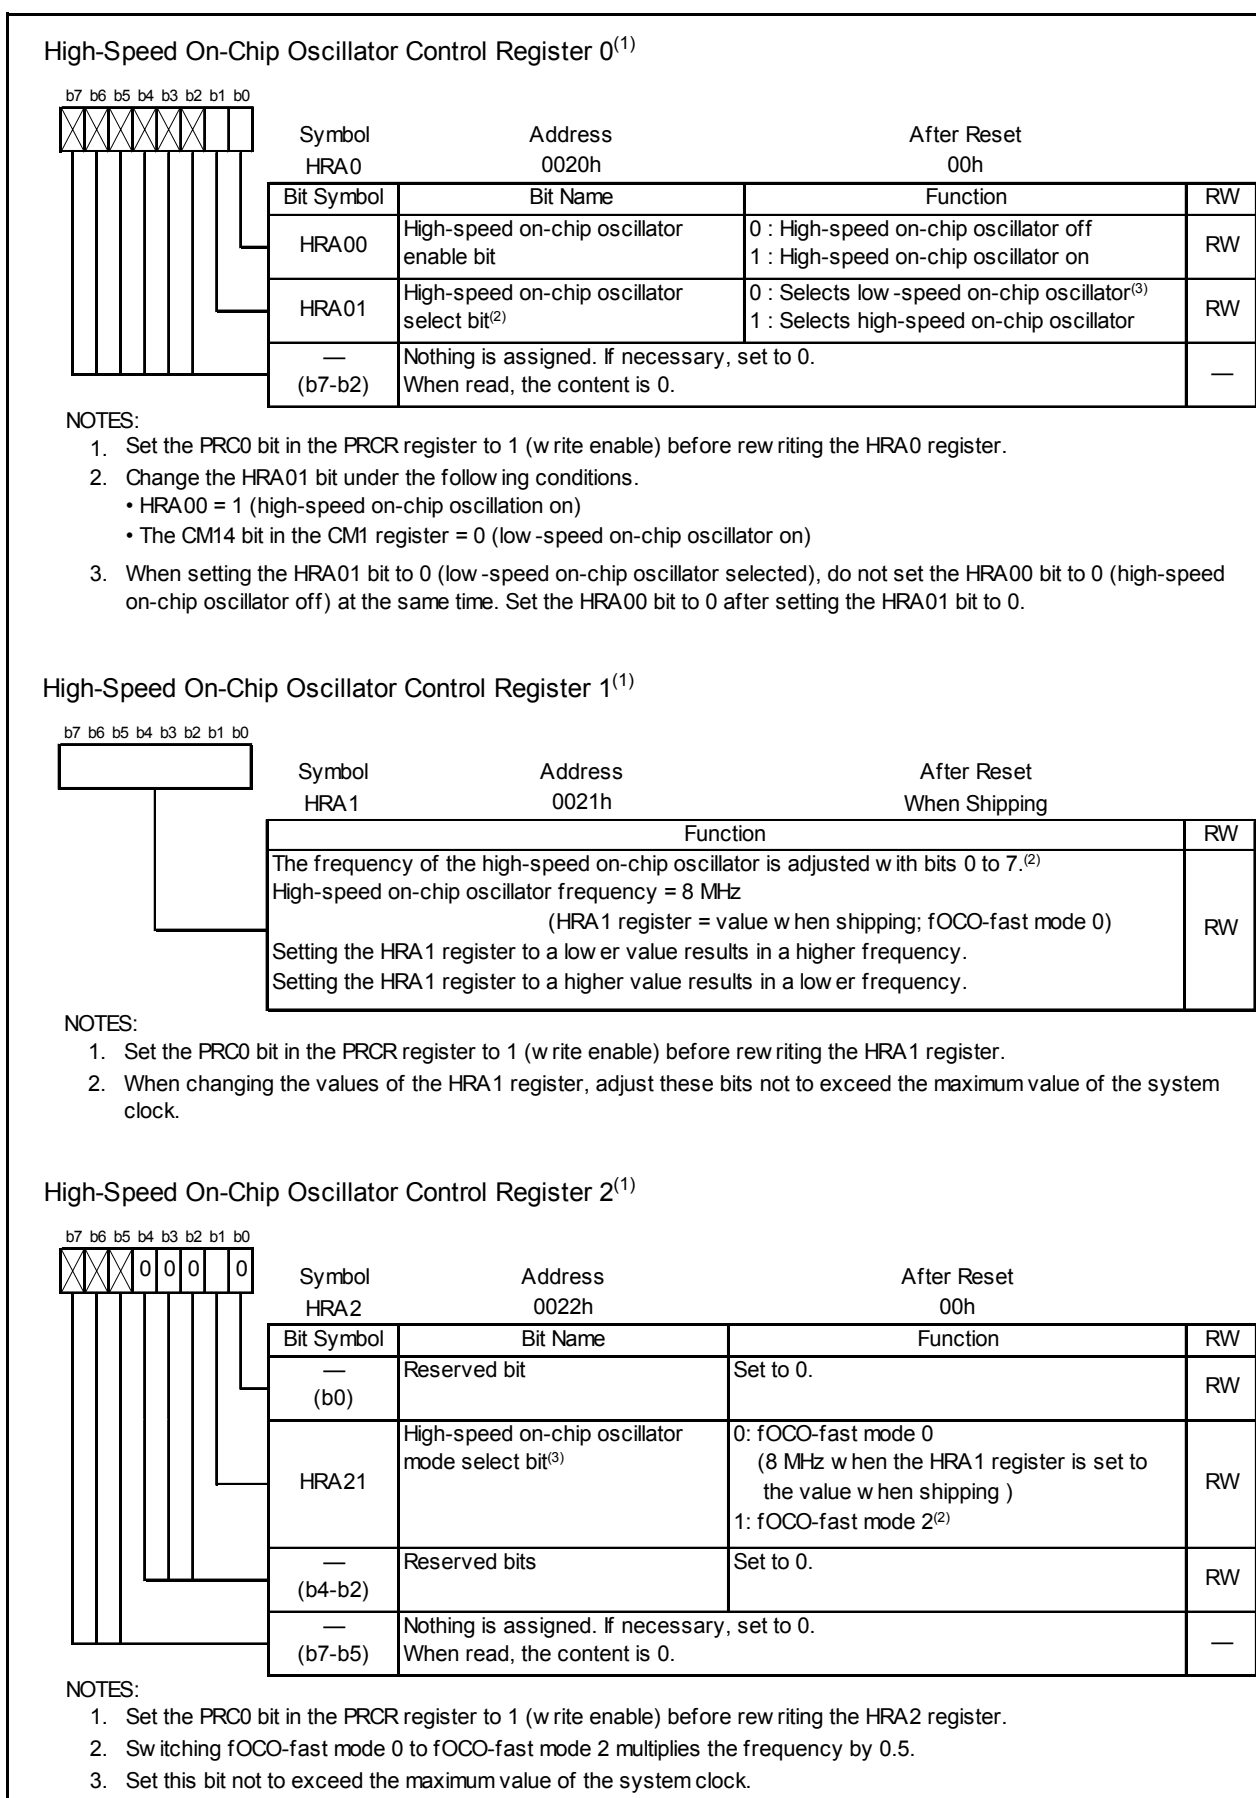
High-Speed On-Chip Oscillator Control Register 0$^{(1)}$

b7 b6 b5 b4 b3 b2 b1 b0

| Symbol | Address | After Reset |
|---|---|---|
| HRA0 | 0020h | 00h |

| Bit Symbol | Bit Name | Function | RW |
|---|---|---|---|
| HRA00 | High-speed on-chip oscillator enable bit | 0 : High-speed on-chip oscillator off<br>1 : High-speed on-chip oscillator on | RW |
| HRA01 | High-speed on-chip oscillator select bit$^{(2)}$ | 0 : Selects low -speed on-chip oscillator$^{(3)}$<br>1 : Selects high-speed on-chip oscillator | RW |
| — (b7-b2) | Nothing is assigned. If necessary, set to 0. When read, the content is 0. | | — |

NOTES:
1. Set the PRC0 bit in the PRCR register to 1 (w rite enable) before rew riting the HRA0 register.
2. Change the HRA01 bit under the follow ing conditions.
• HRA00 = 1 (high-speed on-chip oscillation on)
• The CM14 bit in the CM1 register = 0 (low -speed on-chip oscillator on)
3. When setting the HRA01 bit to 0 (low -speed on-chip oscillator selected), do not set the HRA00 bit to 0 (high-speed on-chip oscillator off) at the same time. Set the HRA00 bit to 0 after setting the HRA01 bit to 0.

High-Speed On-Chip Oscillator Control Register 1$^{(1)}$

b7 b6 b5 b4 b3 b2 b1 b0

| Symbol | Address | After Reset |
|---|---|---|
| HRA1 | 0021h | When Shipping |

| Function | RW |
|---|---|
| The frequency of the high-speed on-chip oscillator is adjusted w ith bits 0 to 7.$^{(2)}$<br>High-speed on-chip oscillator frequency = 8 MHz<br>(HRA1 register = value w hen shipping; fOCO-fast mode 0)<br>Setting the HRA1 register to a low er value results in a higher frequency.<br>Setting the HRA1 register to a higher value results in a low er frequency. | RW |

NOTES:
1. Set the PRC0 bit in the PRCR register to 1 (w rite enable) before rew riting the HRA1 register.
2. When changing the values of the HRA1 register, adjust these bits not to exceed the maximum value of the system clock.

High-Speed On-Chip Oscillator Control Register 2$^{(1)}$

b7 b6 b5 b4 b3 b2 b1 b0
0 0 0 0

| Symbol | Address | After Reset |
|---|---|---|
| HRA2 | 0022h | 00h |

| Bit Symbol | Bit Name | Function | RW |
|---|---|---|---|
| — (b0) | Reserved bit | Set to 0. | RW |
| HRA21 | High-speed on-chip oscillator mode select bit$^{(3)}$ | 0: fOCO-fast mode 0<br>(8 MHz w hen the HRA1 register is set to the value w hen shipping )<br>1: fOCO-fast mode 2$^{(2)}$ | RW |
| — (b4-b2) | Reserved bits | Set to 0. | RW |
| — (b7-b5) | Nothing is assigned. If necessary, set to 0. When read, the content is 0. | | — |

NOTES:
1. Set the PRC0 bit in the PRCR register to 1 (w rite enable) before rew riting the HRA2 register.
2. Sw itching fOCO-fast mode 0 to fOCO-fast mode 2 multiplies the frequency by 0.5.
3. Set this bit not to exceed the maximum value of the system clock.